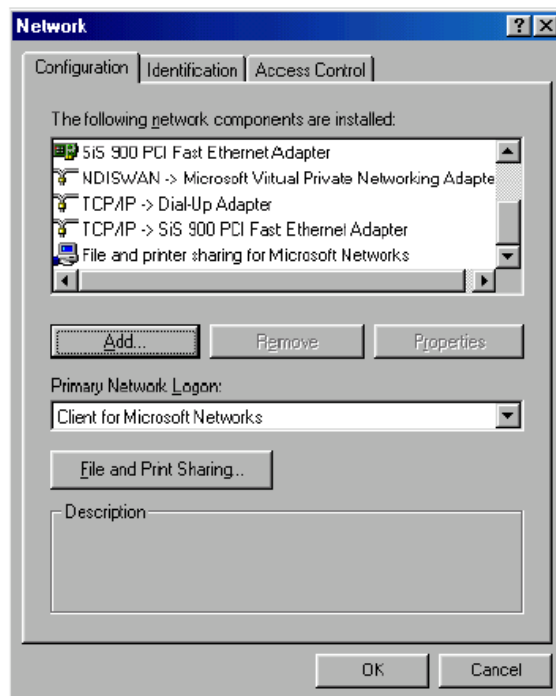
Network

?

X

Configuration

Identification

Access Control

The following network components are installed:

SiS 900 PCI Fast Ethernet Adapter

NDISWAN -> Microsoft Virtual Private Networking Adapte

TCP/IP -> Dial-Up Adapter

TCP/IP -> SiS 900 PCI Fast Ethernet Adapter

File and printer sharing for Microsoft Networks

Add...

Remove

Properties

Primary Network Logon:

Client for Microsoft Networks

File and Print Sharing...

Description

OK

Cancel